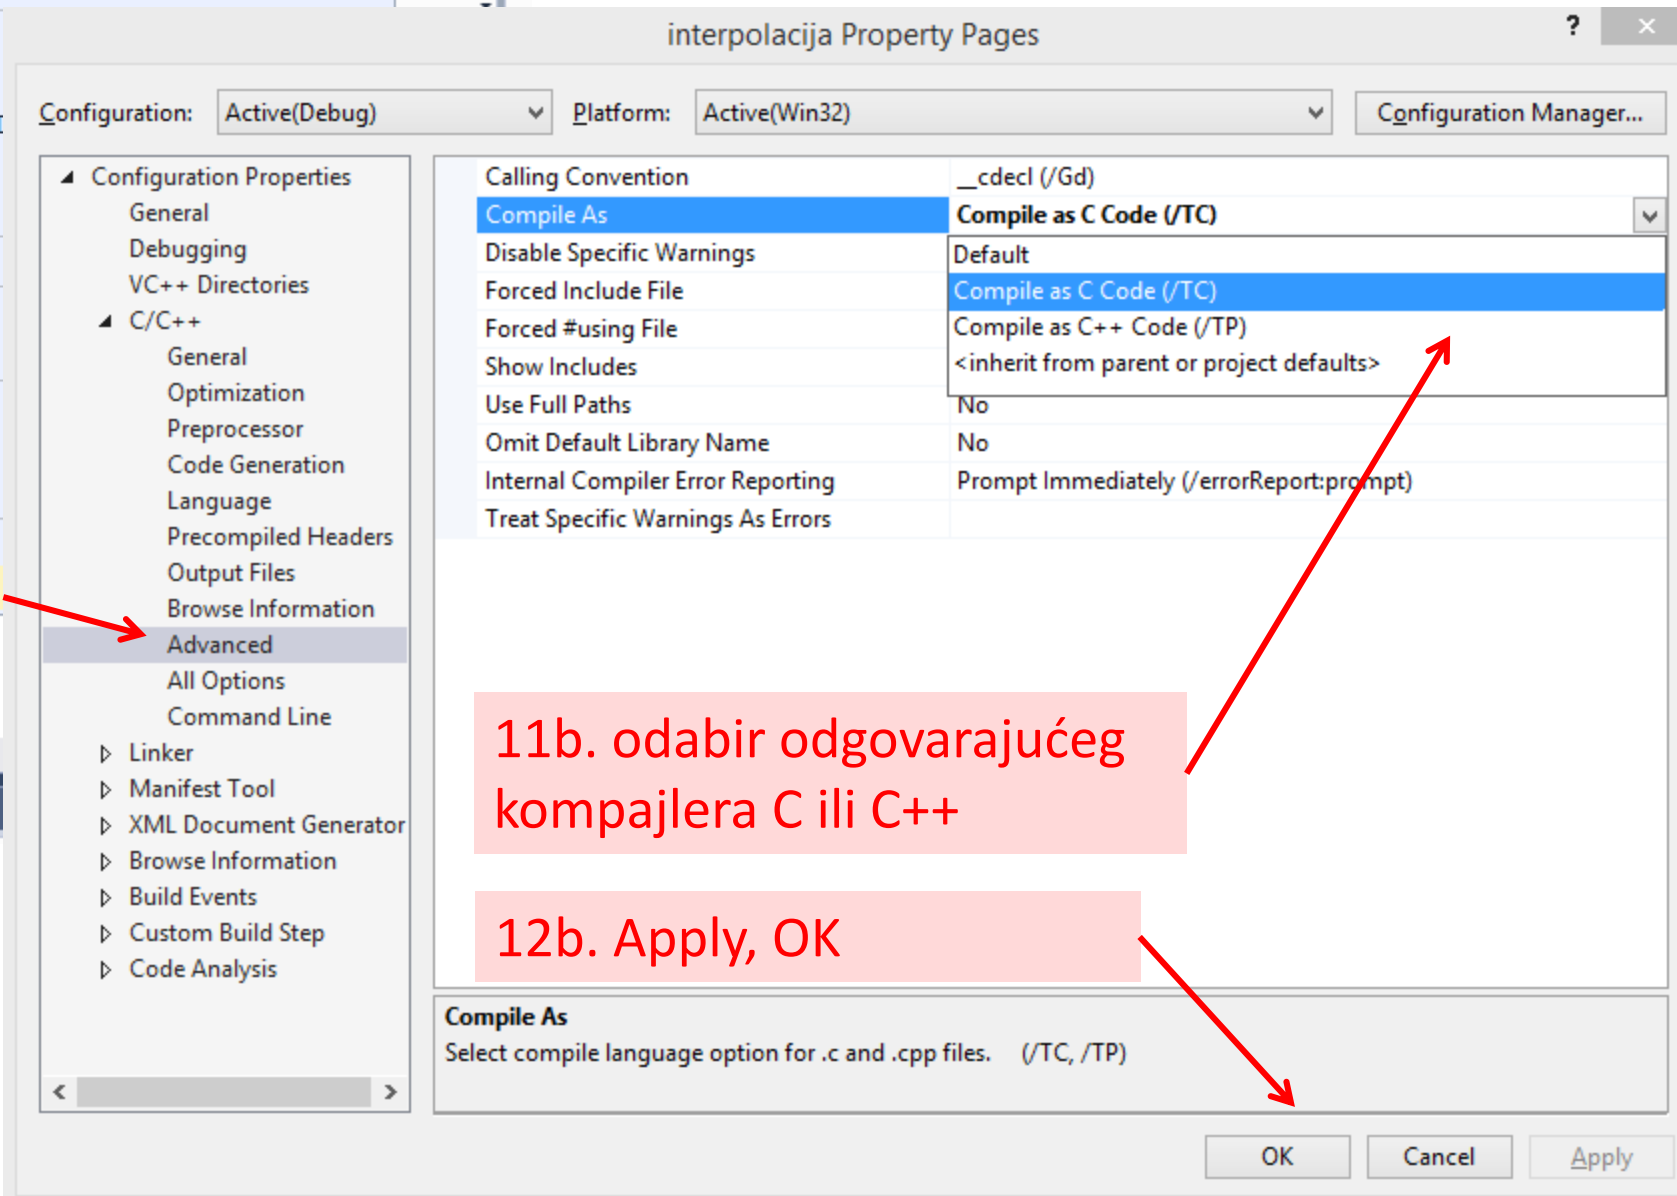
interpolacija Property Pages

?

×

Configuration: Active(Debug)

Platform: Active(Win32)

Configuration Manager...

Configuration Properties
General
Debugging
VC++ Directories
C/C++
General
Optimization
Preprocessor
Code Generation
Language
Precompiled Headers
Output Files
Browse Information
Advanced
All Options
Command Line
Linker
Manifest Tool
XML Document Generator
Browse Information
Build Events
Custom Build Step
Code Analysis

| | |
|---|---|
| Calling Convention | __cdecl (/Gd) |
| Compile As | Compile as C Code (/TC) |
| Disable Specific Warnings | |
| Forced Include File | |
| Forced #using File | |
| Show Includes | |
| Use Full Paths | No |
| Omit Default Library Name | No |
| Internal Compiler Error Reporting | Prompt Immediately (/errorReport:prompt) |
| Treat Specific Warnings As Errors | |

Default
Compile as C Code (/TC)
Compile as C++ Code (/TP)
<inherit from parent or project defaults>

11b. odabir odgovarajućeg kompajlera C ili C++

12b. Apply, OK

Compile As
Select compile language option for .c and .cpp files. (/TC, /TP)

OK

Cancel

Apply